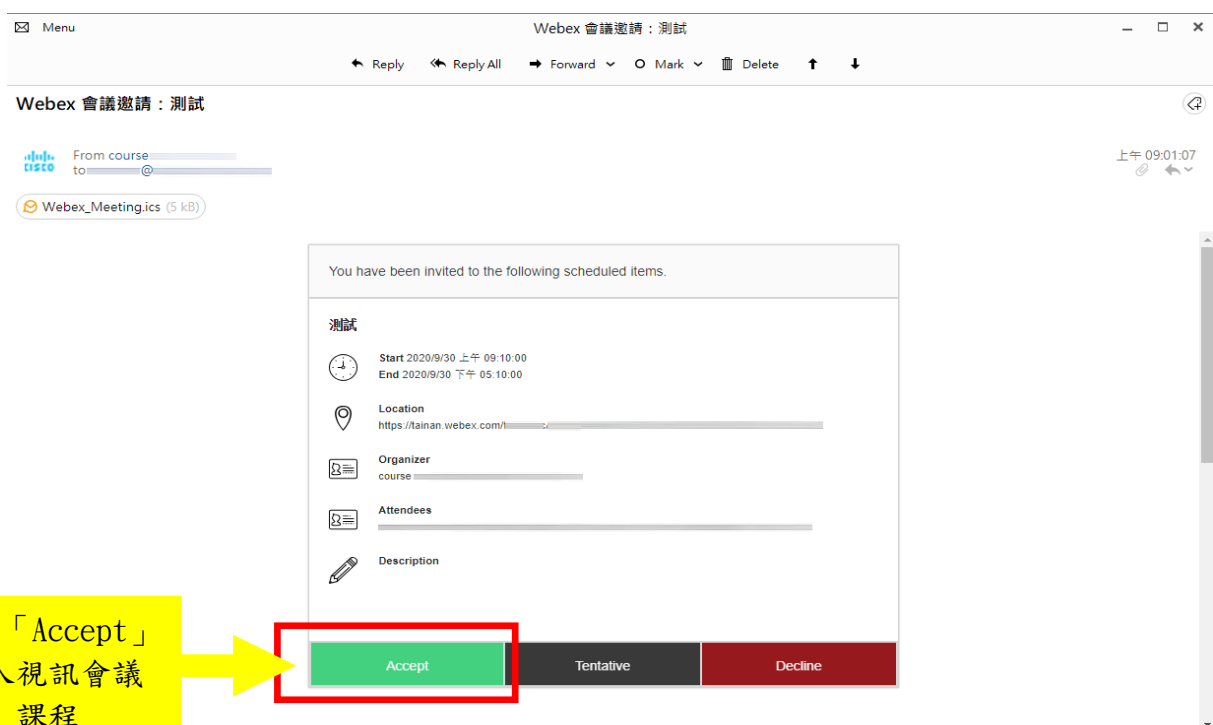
Menu

Webex 會議邀請：測試

Reply Reply All Forward Mark Delete

Webex 會議邀請：測試

From course
to @

上午 09:01:07

Webex_Meeting.ics (5 kB)

You have been invited to the following scheduled items.

測試

Start 2020/9/30 上午 09:10:00
End 2020/9/30 下午 05:10:00

Location
https://tainan.webex.com/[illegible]

Organizer
course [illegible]

Attendees
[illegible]

Description

「Accept」
入視訊會議
課程

Accept Tentative Decline